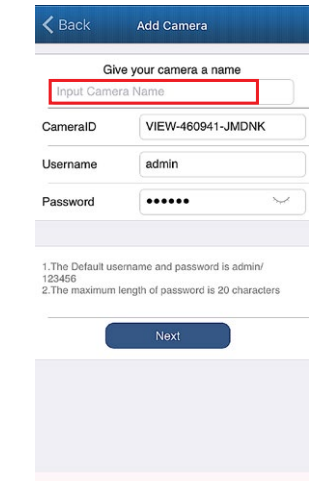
Back Add Camera

Give your camera a name

Input Camera Name

CameraID VIEW-460941-JMDNK

Username admin

Password ••••••

1.The Default username and password is admin/ 123456
2.The maximum length of password is 20 characters

Next